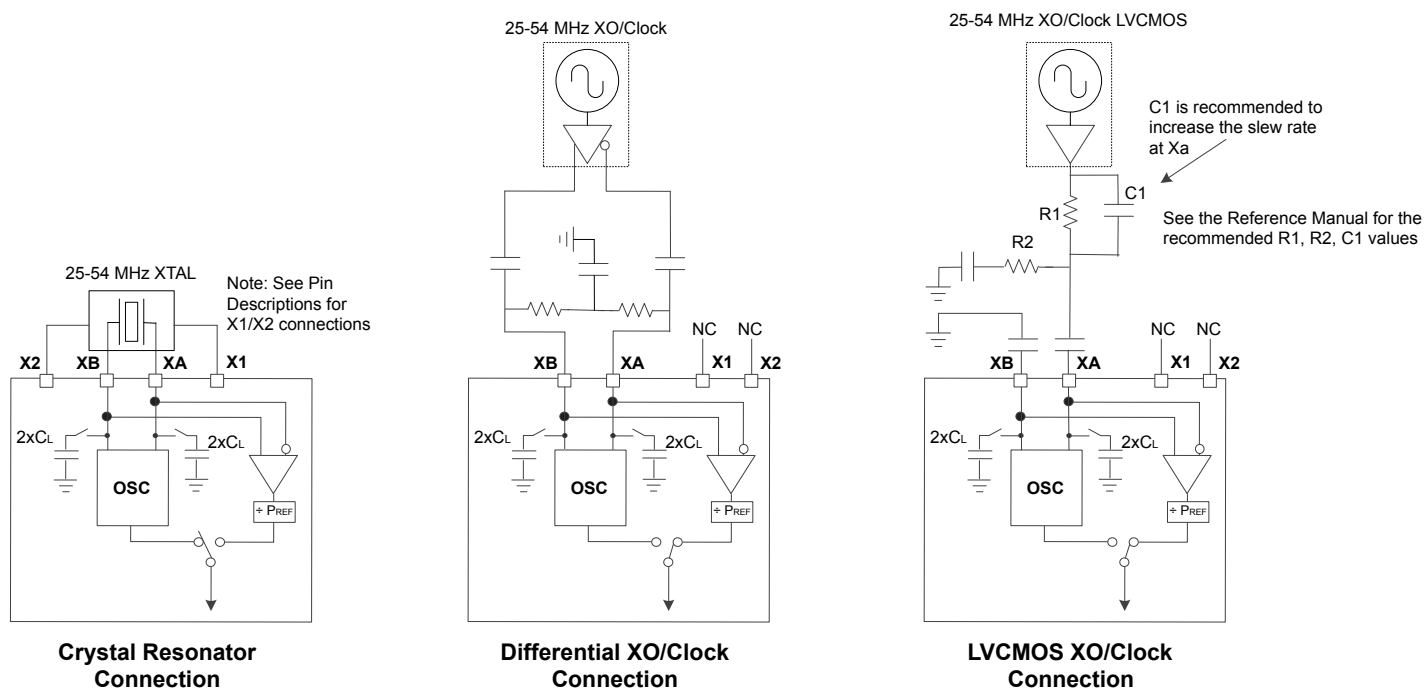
25-54 MHz XTAL

Note: See Pin Descriptions for X1/X2 connections

X2 XB XA X1

$2xC_L$ $2xC_L$

OSC

$\div P_{REF}$

Crystal Resonator Connection

25-54 MHz XO/Clock

NC NC

XB XA X1 X2

$2xC_L$ $2xC_L$

OSC

$\div P_{REF}$

Differential XO/Clock Connection

25-54 MHz XO/Clock LVCMOS

C1 is recommended to increase the slew rate at Xa

C1

R1

See the Reference Manual for the recommended R1, R2, C1 values

R2

NC NC

XB XA X1 X2

$2xC_L$ $2xC_L$

OSC

$\div P_{REF}$

LVCMOS XO/Clock Connection